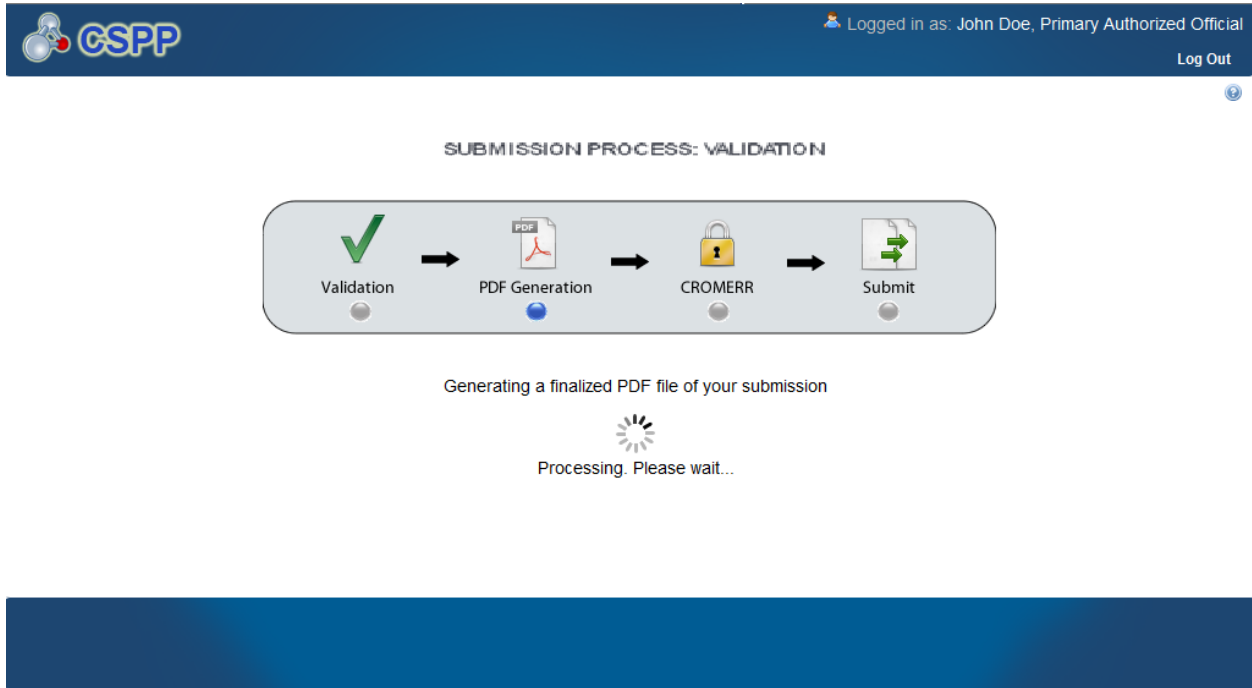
CSPP

Logged in as: John Doe, Primary Authorized Official

Log Out

SUBMISSION PROCESS: VALIDATION

Validation

PDF

PDF Generation

CROMERR

Submit

Generating a finalized PDF file of your submission

Processing. Please wait...